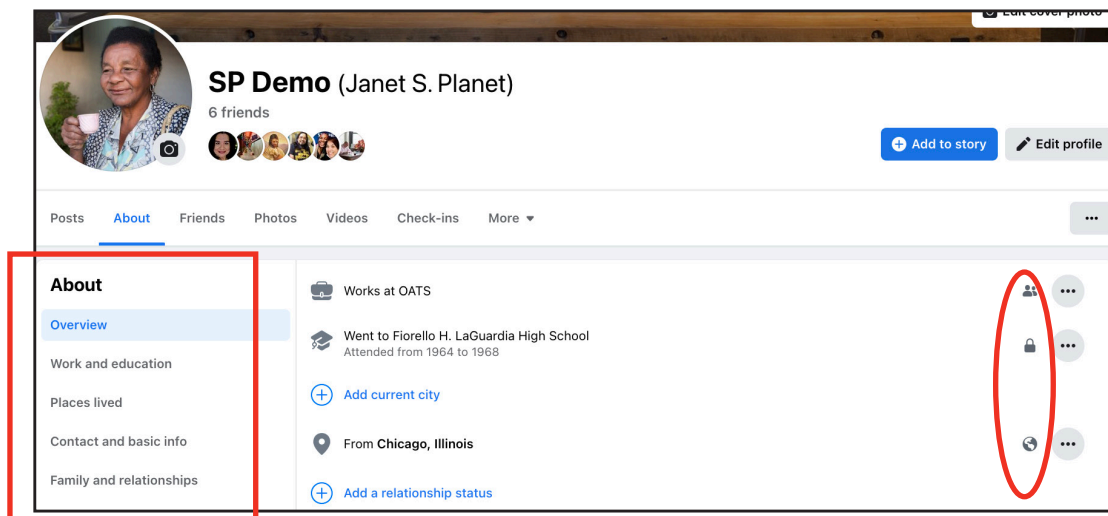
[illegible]

SP Demo (Janet S. Planet)

6 friends

Add to story

Edit profile

Posts About Friends Photos Videos Check-ins More

...

About

Overview

Work and education

Places lived

Contact and basic info

Family and relationships

Works at OATS

...

Went to Fiorello H. LaGuardia High School
Attended from 1964 to 1968

...

Add current city

From Chicago, Illinois

...

Add a relationship status